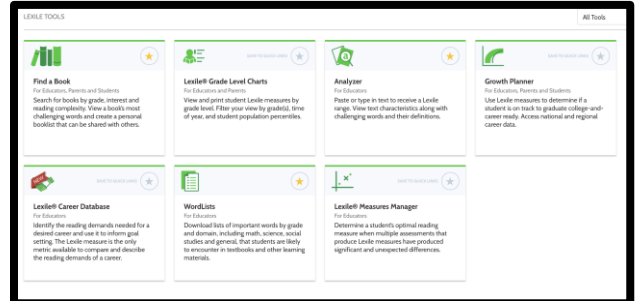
LEXILE TOOLS

All Tools

Find a Book
For Educators, Parents and Students
Search for books by grade, interest and reading complexity. View a book's most challenging words and create a personal booklist that can be shared with others.

SAVE TO QUICK LINKS
Lexile® Grade Level Charts
For Educators and Parents
View and print student Lexile measures by grade level. Filter your view by grade(s), time of year, and student population percentiles.

Analyzer
For Educators
Paste or type in text to receive a Lexile range. View text characteristics along with challenging words and their definitions.

Growth Planner
For Educators, Parents and Students
Use Lexile measures to determine if a student is on track to graduate college-and-career ready. Access national and regional career data.

NEW
SAVE TO QUICK LINKS
Lexile® Career Database
For Educators
Identify the reading demands needed for a desired career and use it to inform goal setting. The Lexile measure is the only metric available to compare and describe the reading demands of a career.

WordLists
For Educators
Download lists of important words by grade and domain, including math, science, social studies and general, that students are likely to encounter in textbooks and other learning materials.

SAVE TO QUICK LINKS
Lexile® Measures Manager
For Educators
Determine a student's optimal reading measure when multiple assessments that produce Lexile measures have produced significant and unexpected differences.